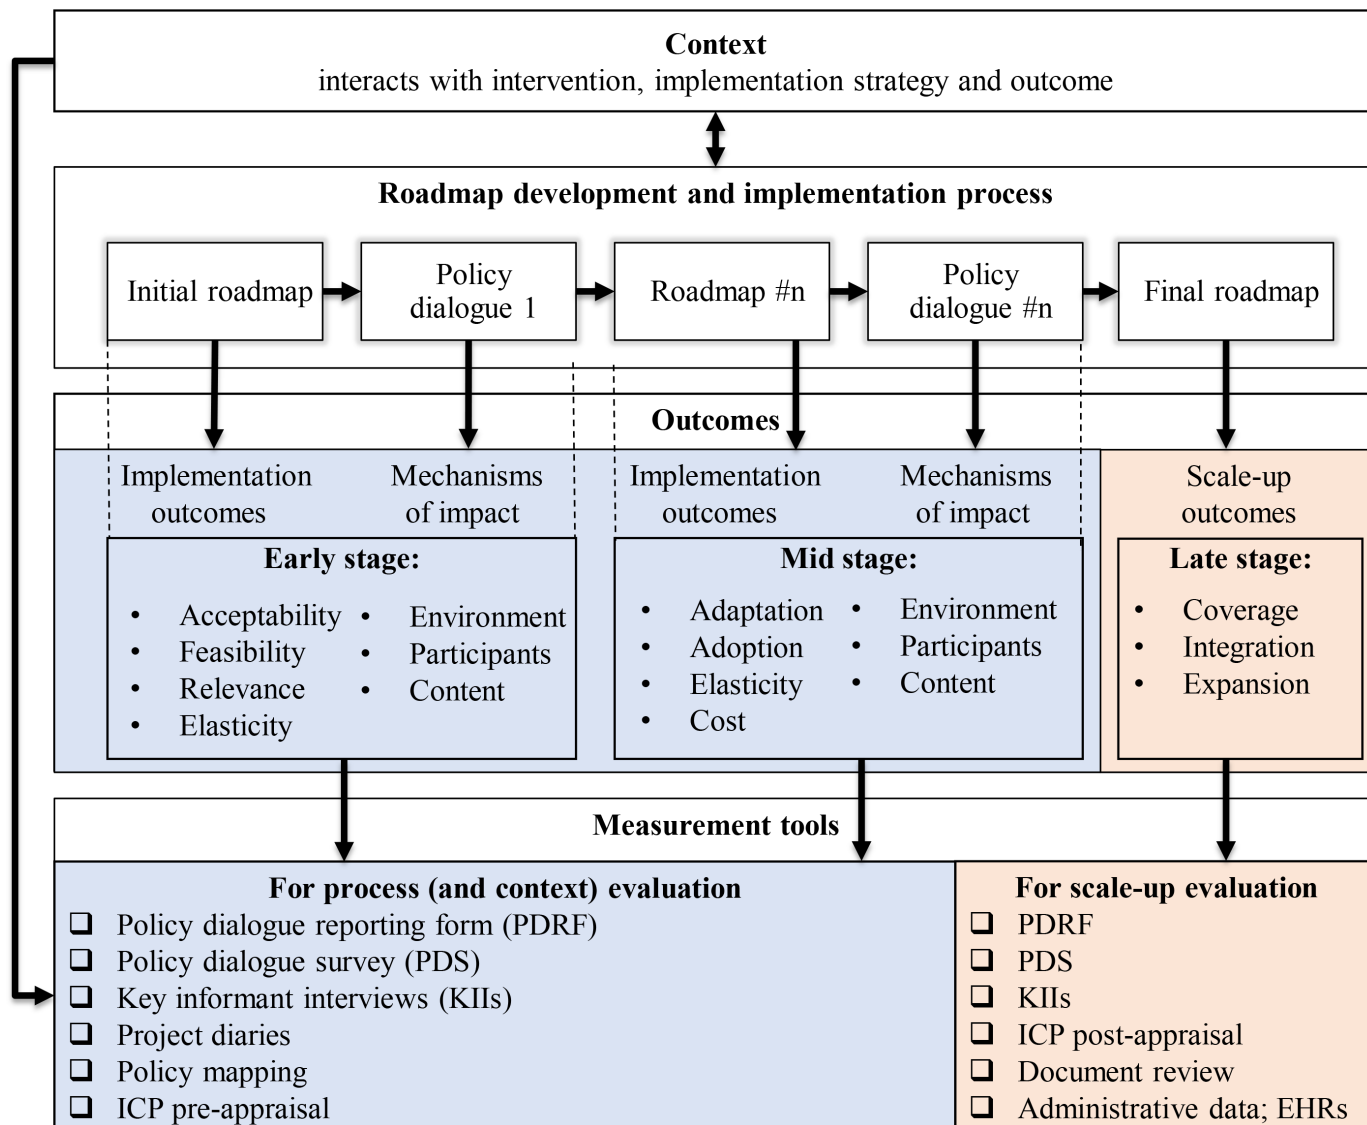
**Context**
interacts with intervention, implementation strategy and outcome

**Roadmap development and implementation process**

Initial roadmap

Policy dialogue 1

Roadmap #n

Policy dialogue #n

Final roadmap

**Outcomes**

Implementation outcomes

Mechanisms of impact

Implementation outcomes

Mechanisms of impact

Scale-up outcomes

**Early stage:**
- Acceptability
- Feasibility
- Relevance
- Elasticity
- Environment
- Participants
- Content

**Mid stage:**
- Adaptation
- Adoption
- Elasticity
- Cost
- Environment
- Participants
- Content

**Late stage:**
- Coverage
- Integration
- Expansion

**Measurement tools**

**For process (and context) evaluation**
❑ Policy dialogue reporting form (PDRF)
❑ Policy dialogue survey (PDS)
❑ Key informant interviews (KIIs)
❑ Project diaries
❑ Policy mapping
❑ ICP pre-appraisal

**For scale-up evaluation**
❑ PDRF
❑ PDS
❑ KIIs
❑ ICP post-appraisal
❑ Document review
❑ Administrative data; EHRs